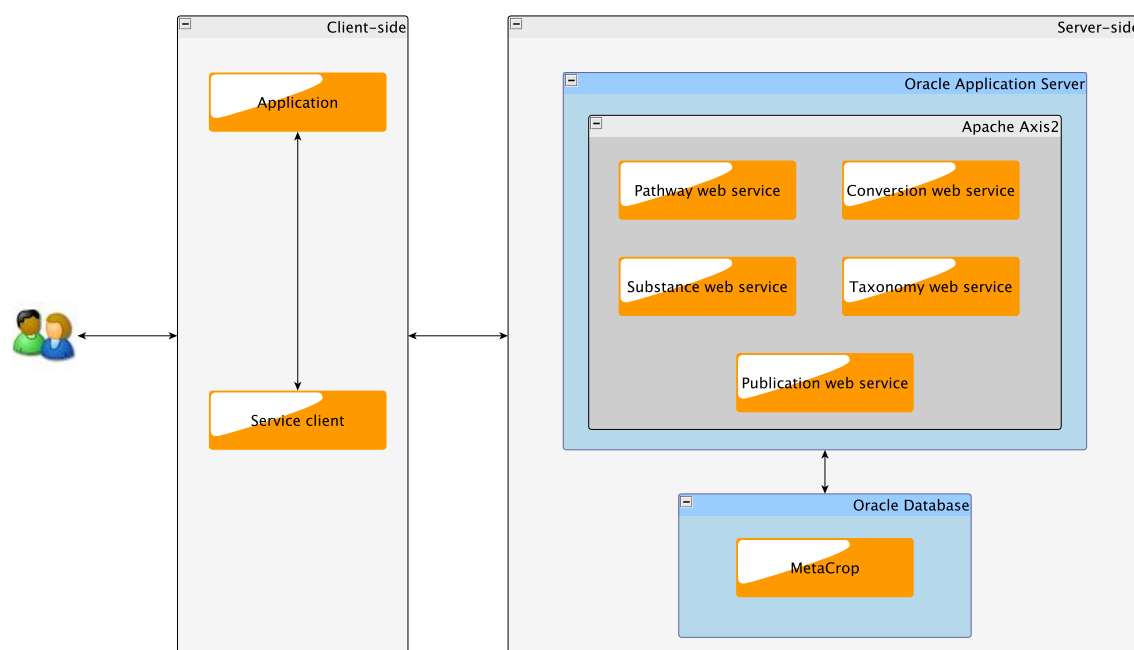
Client-side

Application

Service client

Server-side

Oracle Application Server

Apache Axis2

Pathway web service

Conversion web service

Substance web service

Taxonomy web service

Publication web service

Oracle Database

MetaCrop